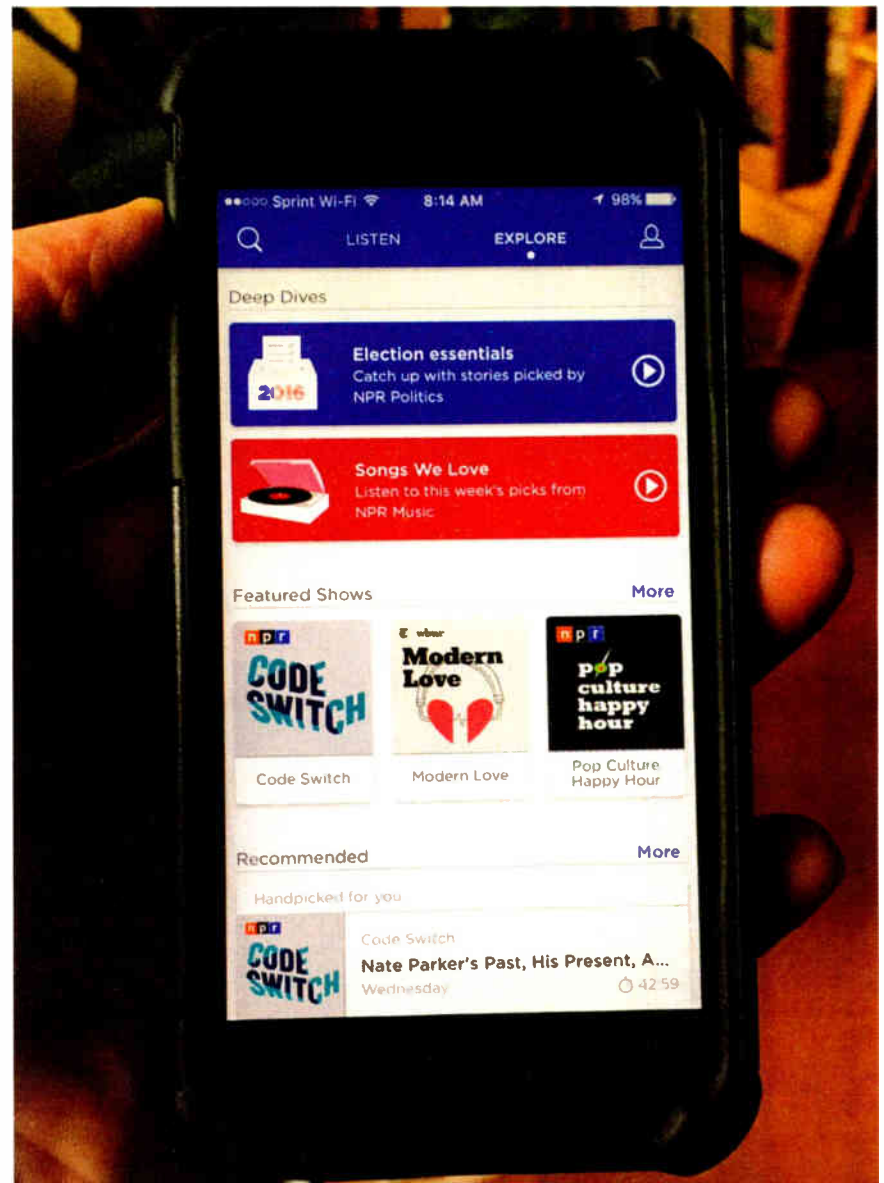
●●○○○ Sprint Wi-Fi 8:14 AM 98%

LISTEN EXPLORE

Deep Dives

2016

Election essentials
Catch up with stories picked by NPR Politics

Songs We Love
Listen to this week's picks from NPR Music

Featured Shows More

npr CODE SWITCH
Code Switch

wbur Modern Love
Modern Love

npr pop culture happy hour
Pop Culture Happy Hour

Recommended More

Handpicked for you

npr CODE SWITCH

Code Switch
Nate Parker's Past, His Present, A...
Wednesday 42:59